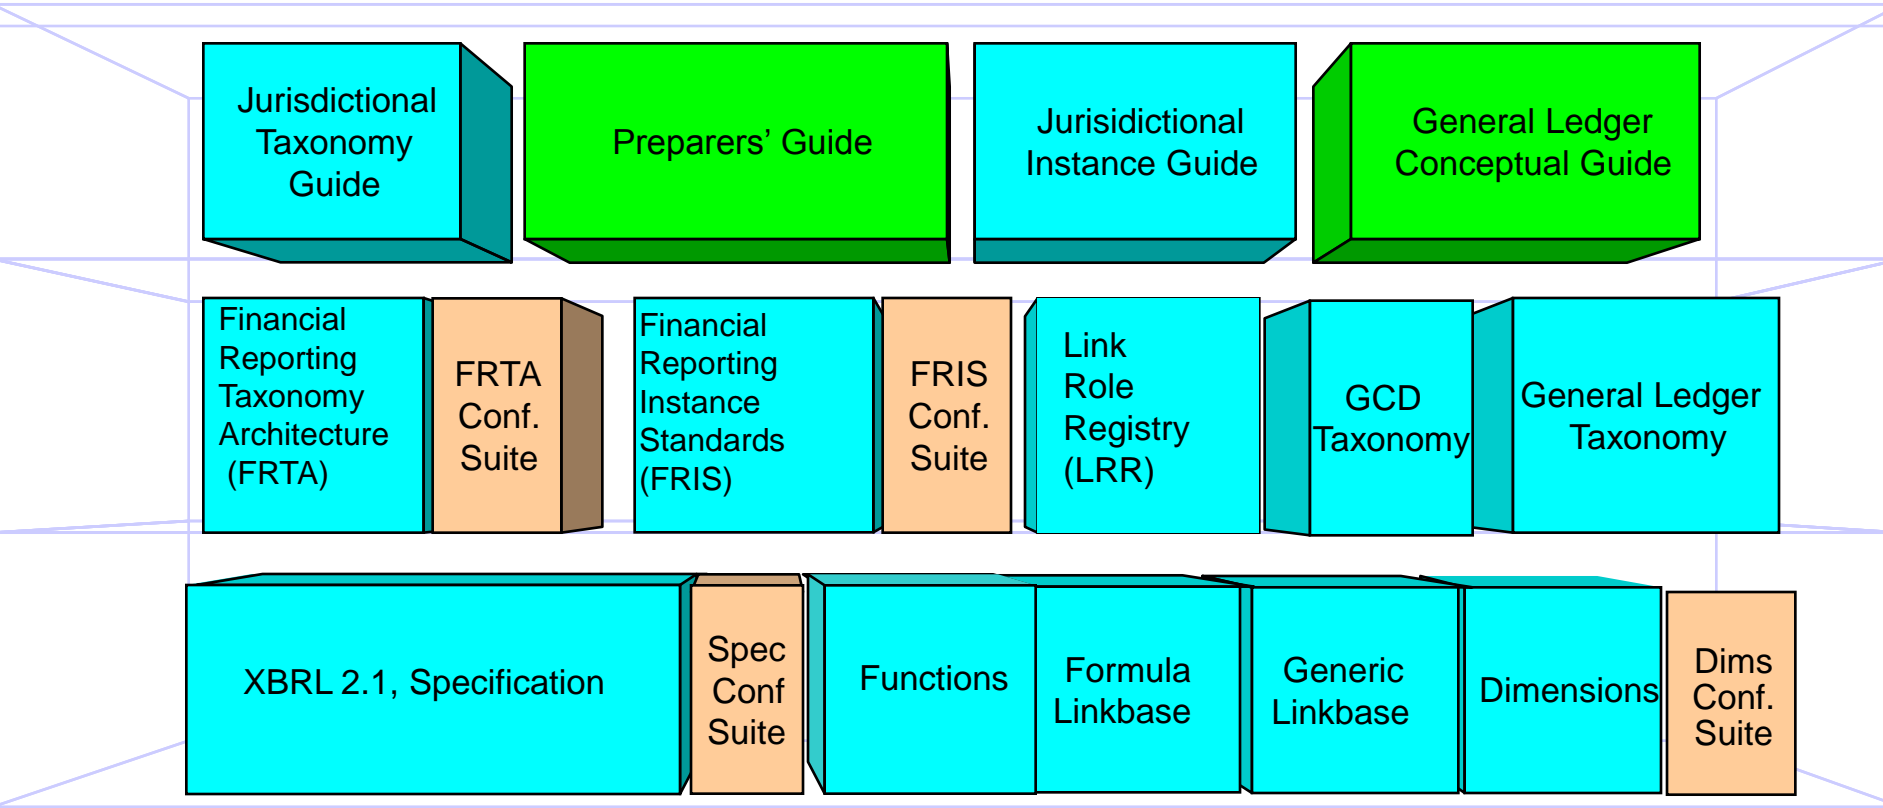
Jurisdictional Taxonomy Guide

Preparers' Guide

Jurisidictional Instance Guide

General Ledger Conceptual Guide

Financial Reporting Taxonomy Architecture (FRTA)

FRTA Conf. Suite

Financial Reporting Instance Standards (FRIS)

FRIS Conf. Suite

Link Role Registry (LRR)

GCD Taxonomy

General Ledger Taxonomy

XBRL 2.1, Specification

Spec Conf Suite

Functions

Formula Linkbase

Generic Linkbase

Dimensions

Dims Conf. Suite